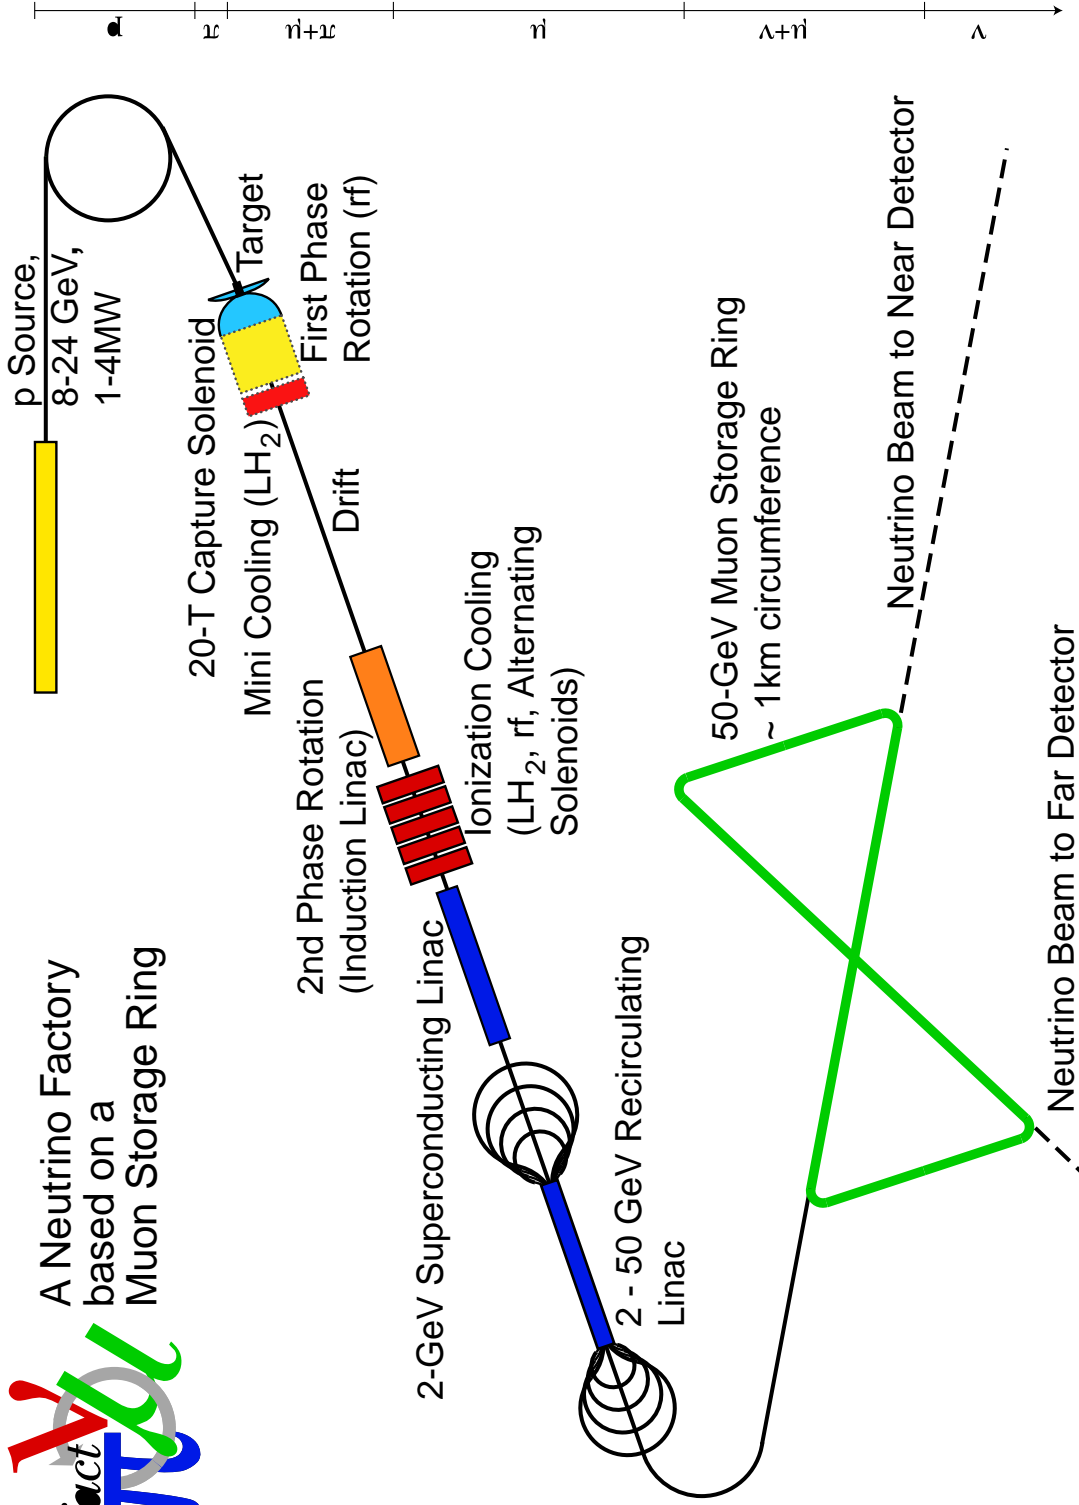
p

π

π+μ

μ

μ+ν

ν

p Source, 8-24 GeV, 1-4MW

Target

First Phase Rotation (rf)

20-T Capture Solenoid

Mini Cooling ($LH_2$)

Drift

2nd Phase Rotation (Induction Linac)

Ionization Cooling ($LH_2$, rf, Alternating Solenoids)

50-GeV Muon Storage Ring ~ 1km circumference

Neutrino Beam to Near Detector

Neutrino Beam to Far Detector

A Neutrino Factory based on a Muon Storage Ring

2-GeV Superconducting Linac

2 - 50 GeV Recirculating Linac

act